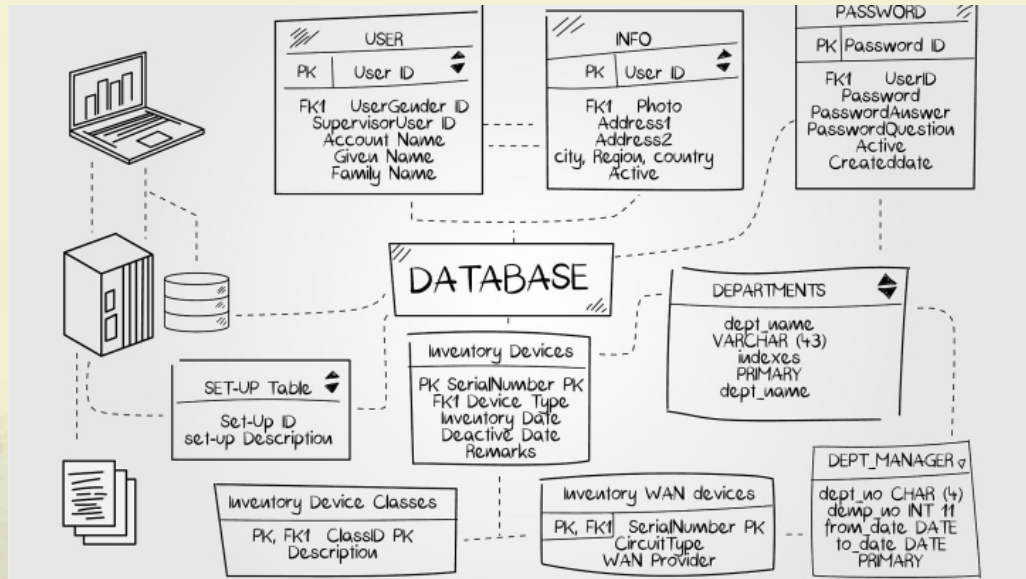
USER
PK | User ID
FK1 UserGender ID
SupervisorUser ID
Account Name
Given Name
Family Name

INFO
PK | User ID
FK1 Photo
Address1
Address2
city, Region, country
Active

PASSWORD
PK | Password ID
FK1 UserID
Password
PasswordAnswer
PasswordQuestion
Active
Createddate

DATABASE

DEPARTMENTS
dept_name
VARCHAR (43)
indexes
PRIMARY
dept_name

SET-UP Table
Set-Up ID
set-up Description

Inventory Devices
PK SerialNumber PK
FK1 Device Type
Inventory Date
Deactive Date
Remarks

DEPT_MANAGER
dept_no CHAR (4)
demp_no INT 11
from_date DATE
to_date DATE
PRIMARY

Inventory Device Classes
PK, FK1 ClassID PK
Description

Inventory WAN devices
PK, FK1 SerialNumber PK
CircuitType
WAN Provider